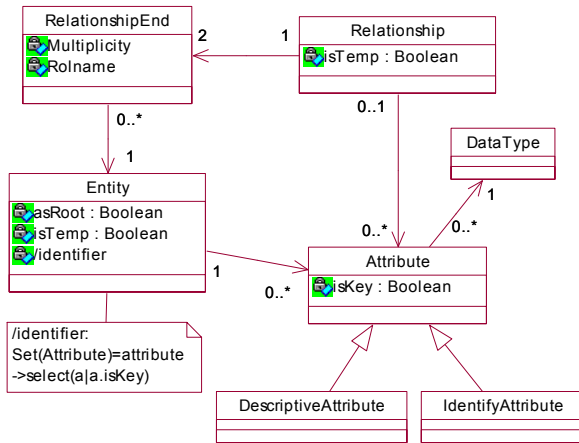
RelationshipEnd
Multiplicity
Rolname

2

1

Relationship
isTemp : Boolean

0..*

1

0..1

DataType

1

Entity
asRoot : Boolean
isTemp : Boolean
/identifier

0..*

0..*

1

0..*

Attribute
isKey : Boolean

/identifier:
Set(Attribute)=attribute
->select(a|a.isKey)

DescriptiveAttribute

IdentifyAttribute